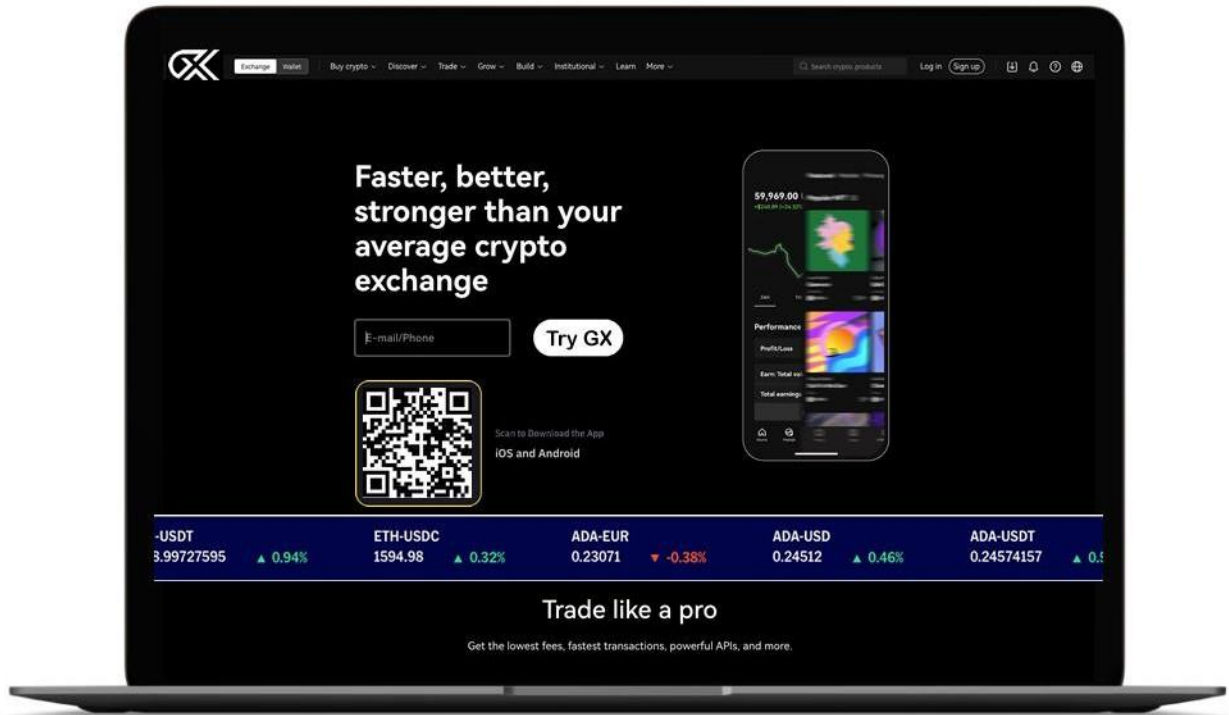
GX Exchange Wallet Buy crypto Discover Trade Grow Build Institutional Learn More Search crypto products Log in Sign up

Faster, better, stronger than your average crypto exchange

E-mail/Phone

Try GX

Scan to Download the App

iOS and Android

59,969.00

Performance

Profit/Loss

Earn: Total val

Total earnings

| -USDT | ETH-USDC | ADA-EUR | ADA-USD | ADA-USDT |
|---|---|---|---|---|
| 3.99727595 ▲ 0.94% | 1594.98 ▲ 0.32% | 0.23071 ▼ -0.38% | 0.24512 ▲ 0.46% | 0.24574157 ▲ 0.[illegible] |

Trade like a pro

Get the lowest fees, fastest transactions, powerful APIs, and more.